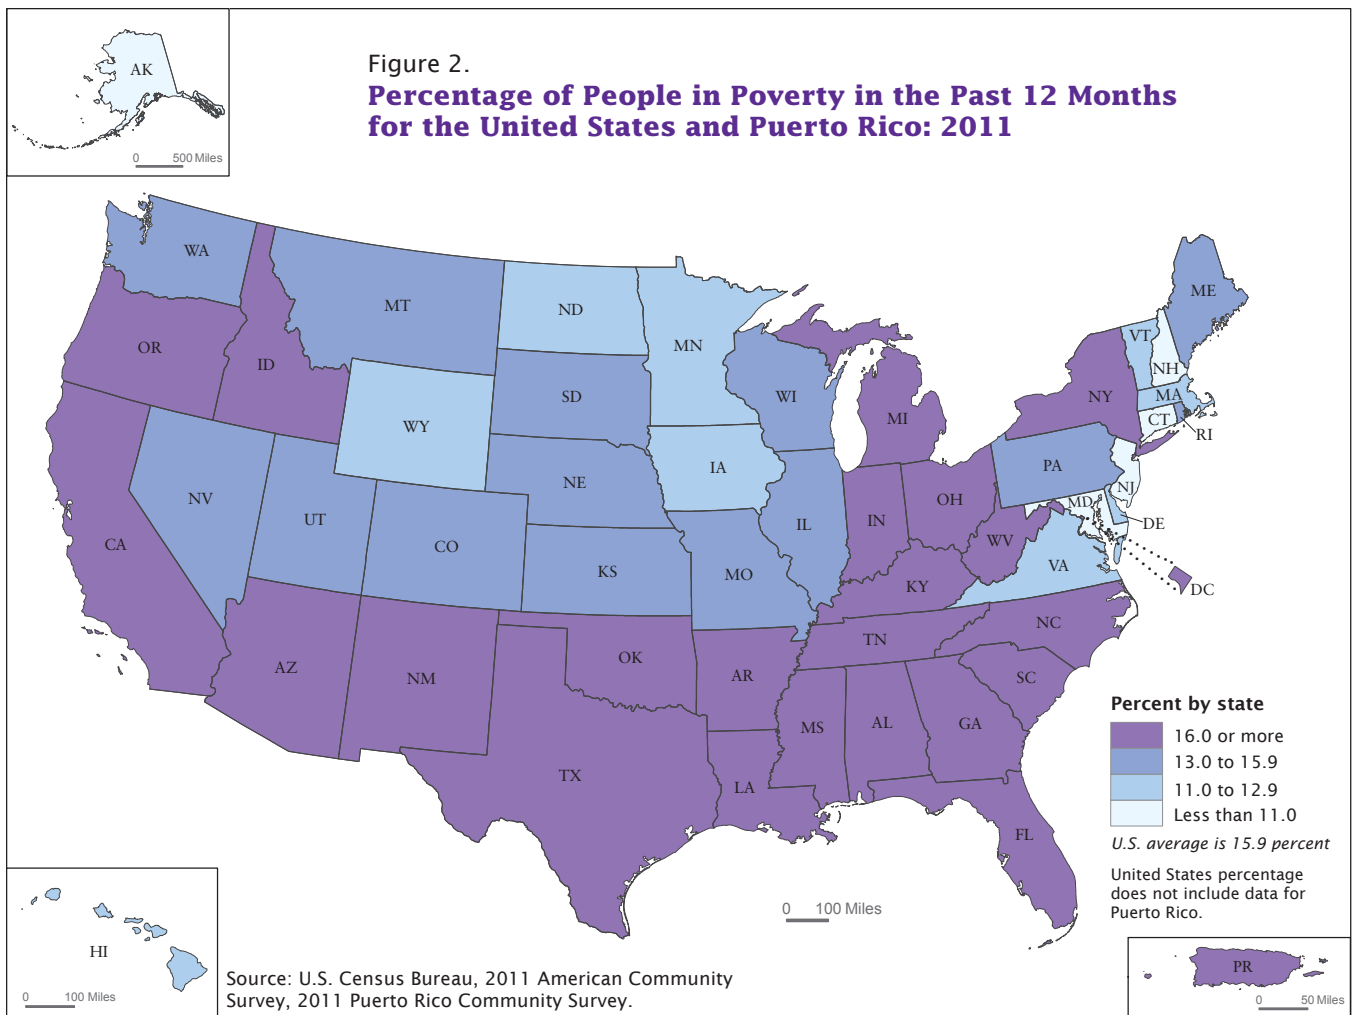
Figure 2.
Percentage of People in Poverty in the Past 12 Months for the United States and Puerto Rico: 2011

AK
0 500 Miles

WA
MT
ND
MN
ME
OR
ID
SD
WI
VT
NH
MA
NY
MI
CT
RI
WY
IA
PA
NJ
NE
NV
UT
CO
IL
IN
OH
MD
DE
WV
CA
KS
MO
VA
KY
DC
TN
NC
AZ
NM
OK
AR
SC
MS
AL
GA
TX
LA
FL

Percent by state
16.0 or more
13.0 to 15.9
11.0 to 12.9
Less than 11.0
U.S. average is 15.9 percent

United States percentage does not include data for Puerto Rico.

0 100 Miles

HI
0 100 Miles

Source: U.S. Census Bureau, 2011 American Community Survey, 2011 Puerto Rico Community Survey.

PR
0 50 Miles